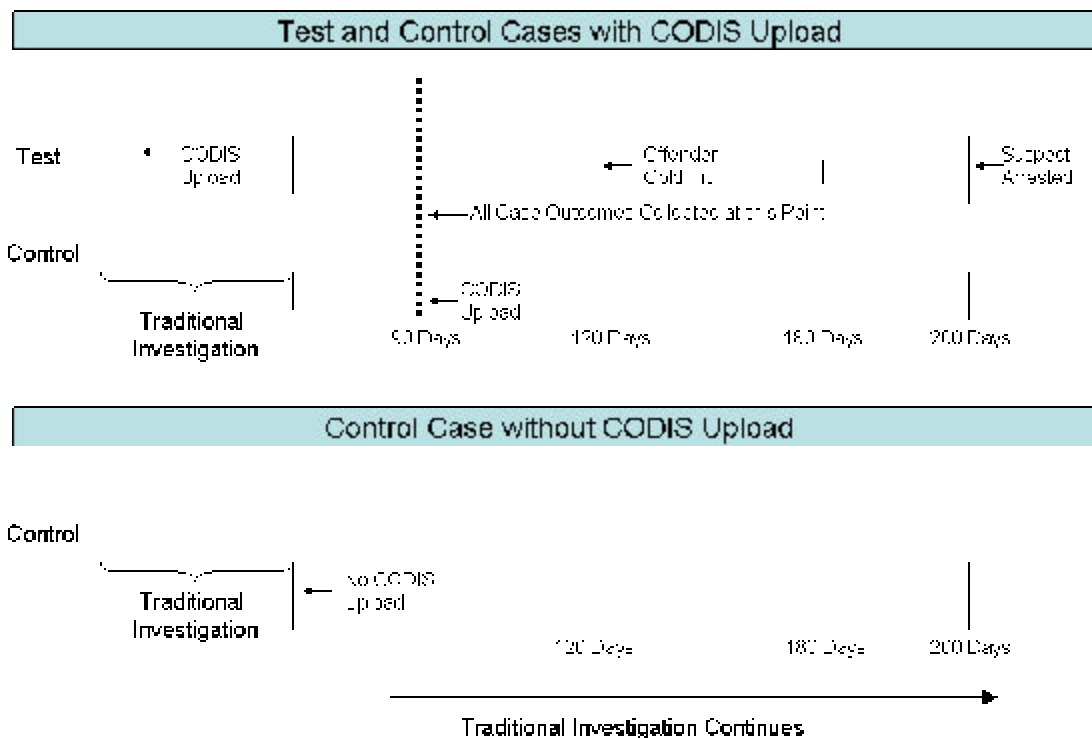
Test and Control Cases with CODIS Upload

Test

CODIS Upload

Offender Cold Hit

Suspect Arrested

All Case Outcomes Collected at this Point

Control

CODIS Upload

Traditional Investigation

90 Days

120 Days

180 Days

200 Days

Control Case without CODIS Upload

Control

Traditional Investigation

No CODIS Upload

120 Days

180 Days

200 Days

Traditional Investigation Continues